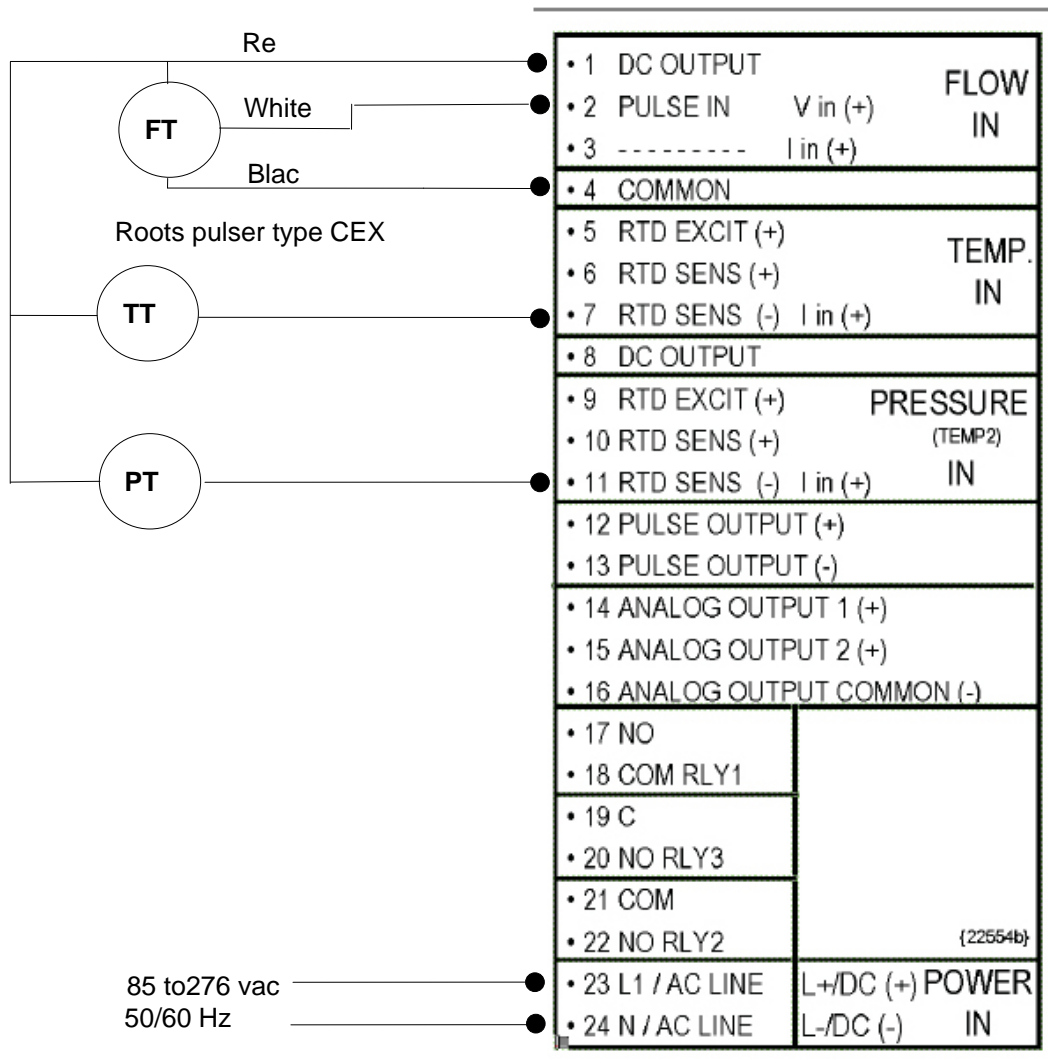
Re

FT

White

Blac

Roots pulser type CEX

TT

PT

85 to276 vac
50/60 Hz

• 1 DC OUTPUT
• 2 PULSE IN V in (+)
• 3 - - - - - - - - - I in (+)
FLOW IN

• 4 COMMON

• 5 RTD EXCIT (+)
• 6 RTD SENS (+)
• 7 RTD SENS (-) I in (+)
TEMP. IN

• 8 DC OUTPUT

• 9 RTD EXCIT (+)
• 10 RTD SENS (+)
• 11 RTD SENS (-) I in (+)
PRESSURE (TEMP2) IN

• 12 PULSE OUTPUT (+)
• 13 PULSE OUTPUT (-)

• 14 ANALOG OUTPUT 1 (+)
• 15 ANALOG OUTPUT 2 (+)
• 16 ANALOG OUTPUT COMMON (-)

• 17 NO
• 18 COM RLY1

• 19 C
• 20 NO RLY3

• 21 COM
• 22 NO RLY2

{22554b}

• 23 L1 / AC LINE
• 24 N / AC LINE
L+/DC (+)
L-/DC (-)
POWER IN